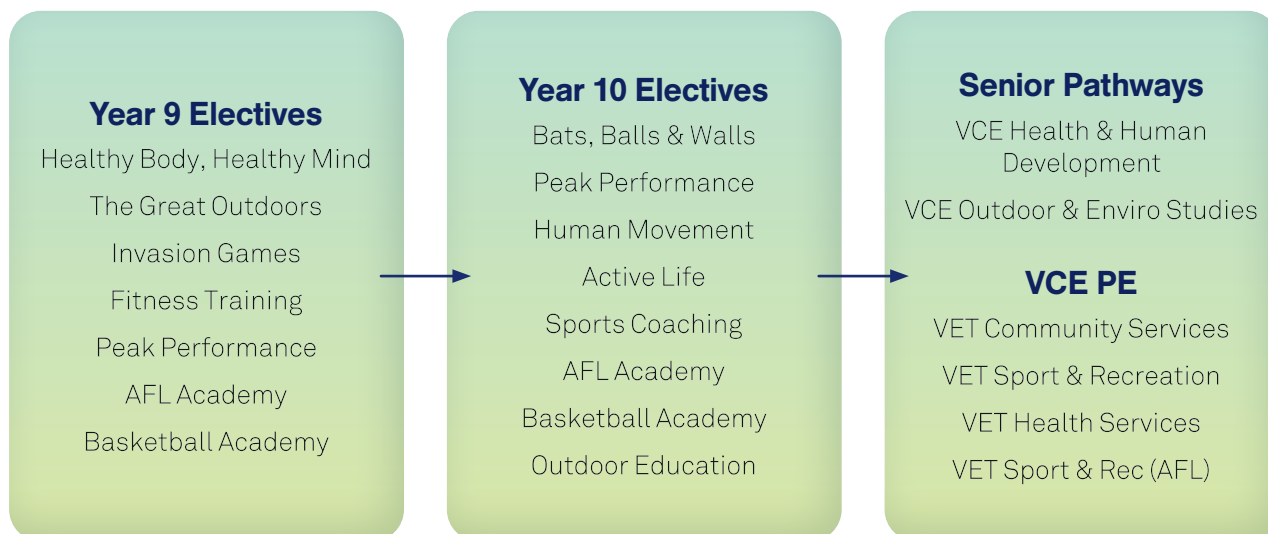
Year 9 Electives

Healthy Body, Healthy Mind

The Great Outdoors

Invasion Games

Fitness Training

Peak Performance

AFL Academy

Basketball Academy

Year 10 Electives

Bats, Balls & Walls

Peak Performance

Human Movement

Active Life

Sports Coaching

AFL Academy

Basketball Academy

Outdoor Education

Senior Pathways

VCE Health & Human Development

VCE Outdoor & Enviro Studies

VCE PE

VET Community Services

VET Sport & Recreation

VET Health Services

VET Sport & Rec (AFL)